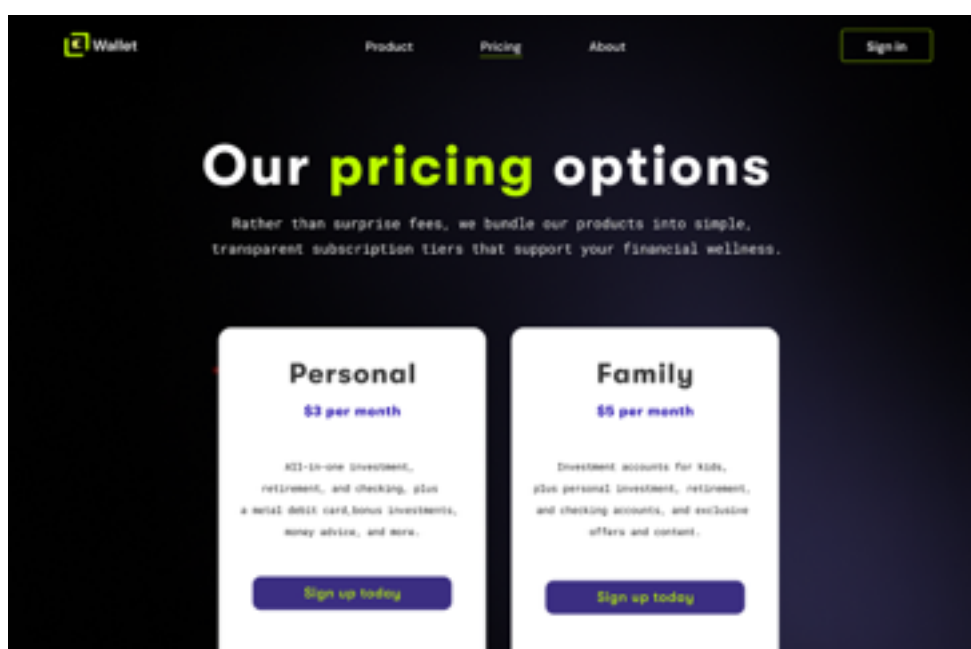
Wallet

Product Pricing About

Sign in

Our pricing options

Rather than surprise fees, we bundle our products into simple, transparent subscription tiers that support your financial wellness.

Personal

$3 per month

All-in-one investment, retirement, and checking, plus a metal debit card,bonus investments, money advice, and more.

Sign up today

Family

$5 per month

Investment accounts for kids, plus personal investment, retirement, and checking accounts, and exclusive offers and content.

Sign up today